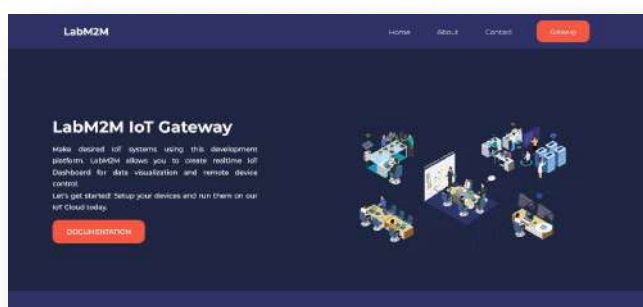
LabM2M

Home About Contact Gateway

LabM2M IoT Gateway

Make desired IoT systems using this development platform. LabM2M allows you to create realtime IoT Dashboard for data visualization and remote device control.
Let's get started! Setup your devices and run them on our IoT Cloud today.

DOCUMENTATION